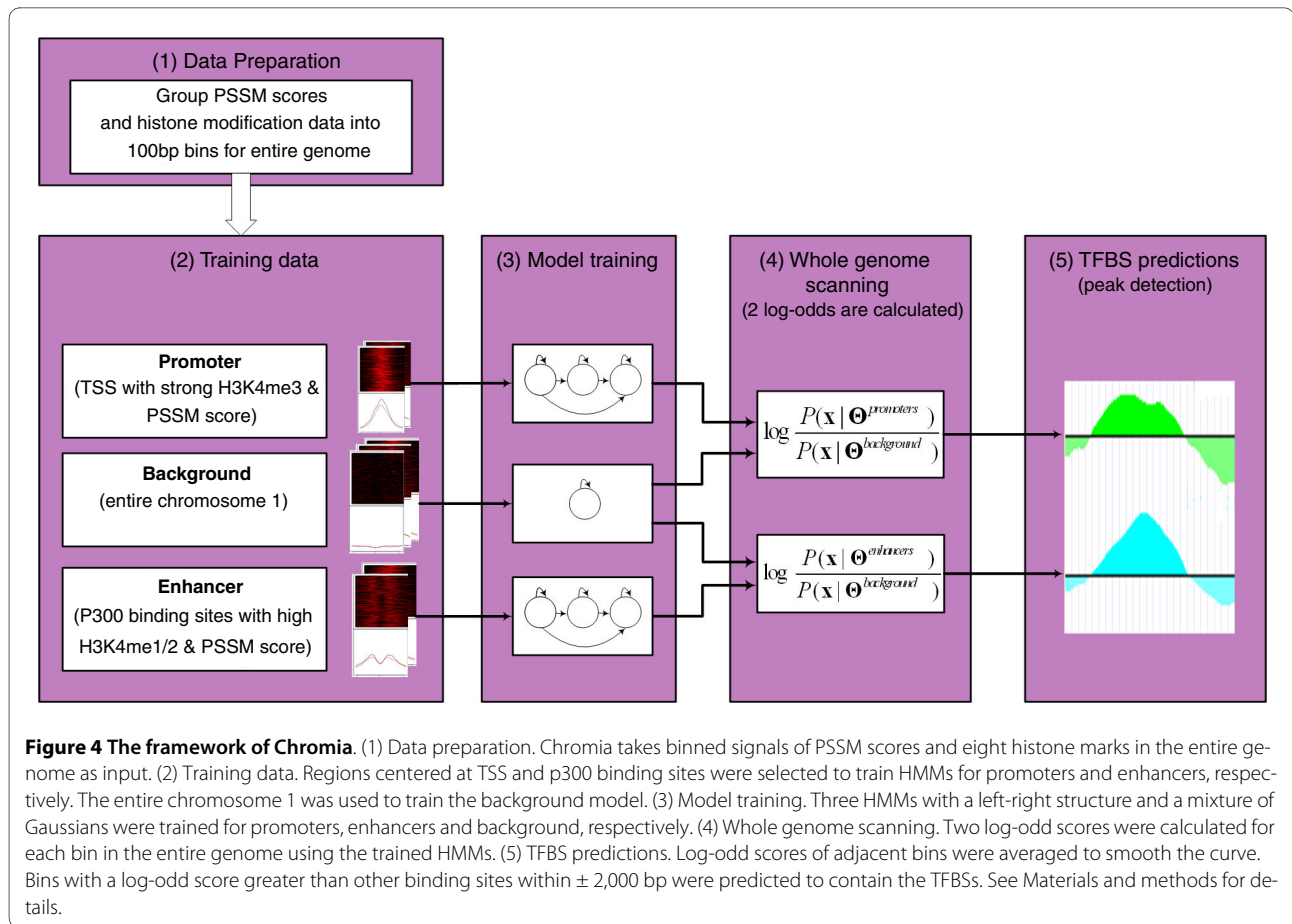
(1) Data Preparation

Group PSSM scores and histone modification data into 100bp bins for entire genome

(2) Training data

**Promoter**
(TSS with strong H3K4me3 & PSSM score)

**Background**
(entire chromosome 1)

**Enhancer**
(P300 binding sites with high H3K4me1/2 & PSSM score)

(3) Model training

(4) Whole genome scanning
(2 log-odds are calculated)

$\log \frac{P(\mathbf{x} \mid \mathbf{\Theta}^{promoters})}{P(\mathbf{x} \mid \mathbf{\Theta}^{background})}$

$\log \frac{P(\mathbf{x} \mid \mathbf{\Theta}^{enhancers})}{P(\mathbf{x} \mid \mathbf{\Theta}^{background})}$

(5) TFBS predictions
(peak detection)

**Figure 4 The framework of Chromia**. (1) Data preparation. Chromia takes binned signals of PSSM scores and eight histone marks in the entire genome as input. (2) Training data. Regions centered at TSS and p300 binding sites were selected to train HMMs for promoters and enhancers, respectively. The entire chromosome 1 was used to train the background model. (3) Model training. Three HMMs with a left-right structure and a mixture of Gaussians were trained for promoters, enhancers and background, respectively. (4) Whole genome scanning. Two log-odd scores were calculated for each bin in the entire genome using the trained HMMs. (5) TFBS predictions. Log-odd scores of adjacent bins were averaged to smooth the curve. Bins with a log-odd score greater than other binding sites within ± 2,000 bp were predicted to contain the TFBSs. See Materials and methods for details.